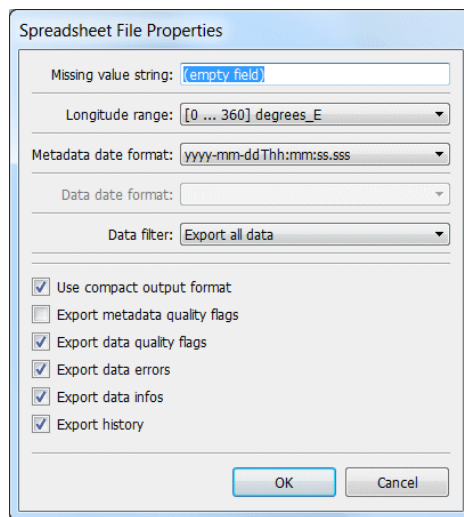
Spreadsheet File Properties

Missing value string: (empty field)

Longitude range: [0 ... 360] degrees_E

Metadata date format: yyyy-mm-ddThh:mm:ss.sss

Data date format:

Data filter: Export all data

Use compact output format
Export metadata quality flags
Export data quality flags
Export data errors
Export data infos
Export history

OK
Cancel